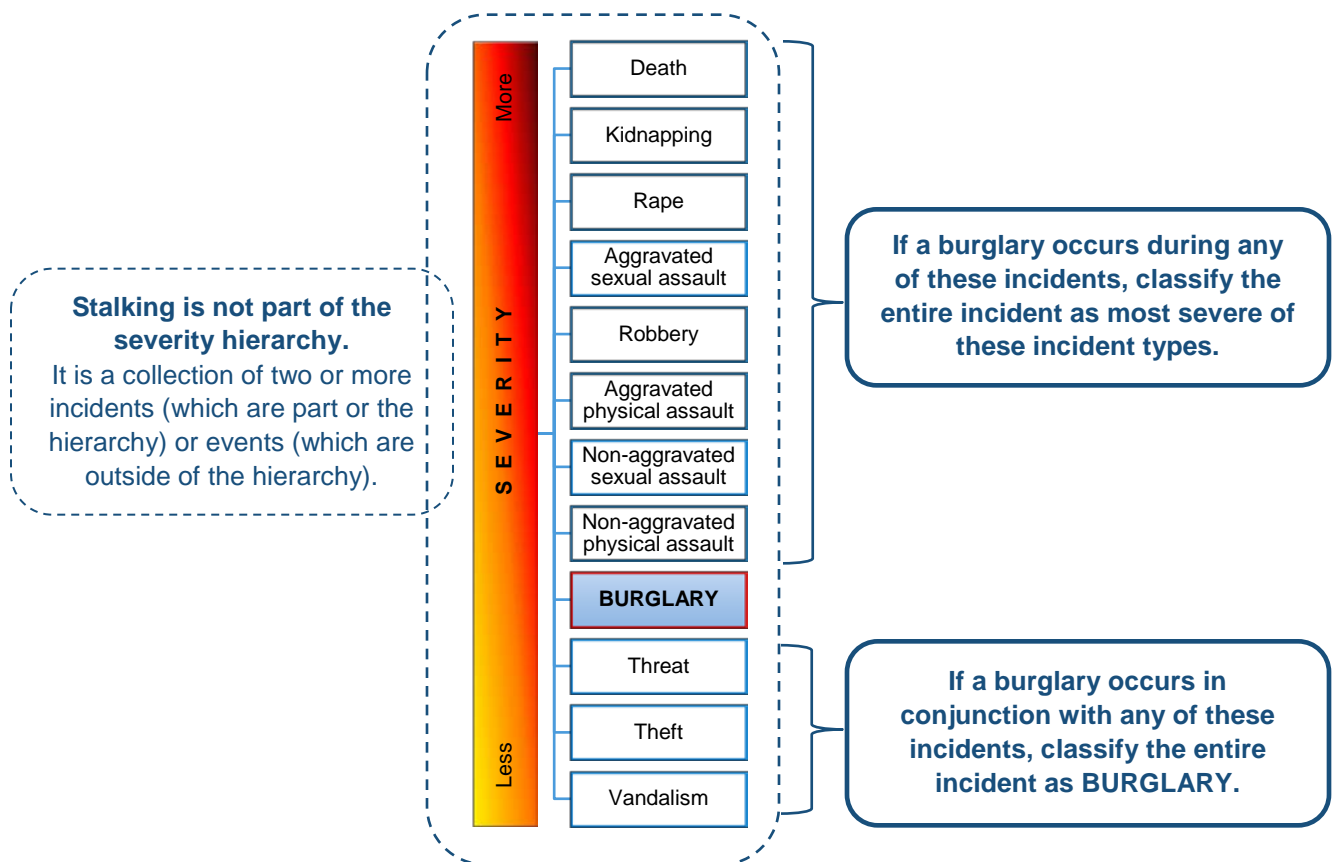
Stalking is not part of the severity hierarchy.
It is a collection of two or more incidents (which are part or the hierarchy) or events (which are outside of the hierarchy).

More

SEVERITY

Less

Death

Kidnapping

Rape

Aggravated sexual assault

Robbery

Aggravated physical assault

Non-aggravated sexual assault

Non-aggravated physical assault

BURGLARY

Threat

Theft

Vandalism

If a burglary occurs during any of these incidents, classify the entire incident as most severe of these incident types.

If a burglary occurs in conjunction with any of these incidents, classify the entire incident as BURGLARY.